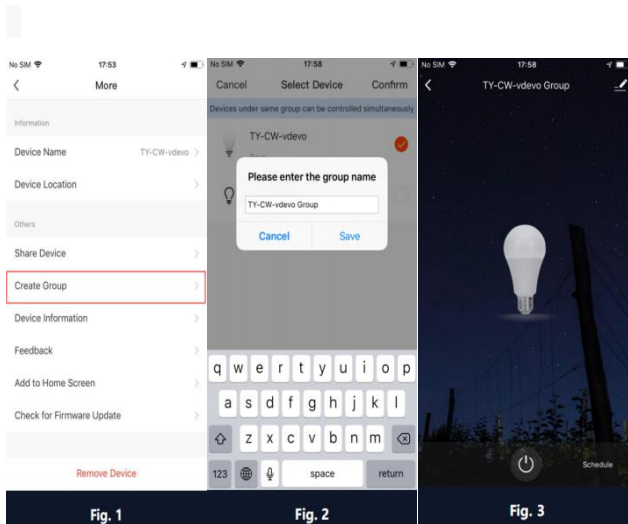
No SIM 17:53

<

More

Information

Device Name TY-CW-vdevo >

Device Location >

Others

Share Device >

Create Group >

Device Information >

Feedback >

Add to Home Screen >

Check for Firmware Update >

Remove Device

Fig. 1

No SIM 17:58

Cancel Select Device Confirm

Devices under same group can be controlled simultaneously

TY-CW-vdevo

Please enter the group name

TY-CW-vdevo Group

Cancel Save

q w e r t y u i o p

a s d f g h j k l

z x c v b n m

123 space return

Fig. 2

No SIM 17:58

TY-CW-vdevo Group

Schedule

Fig. 3